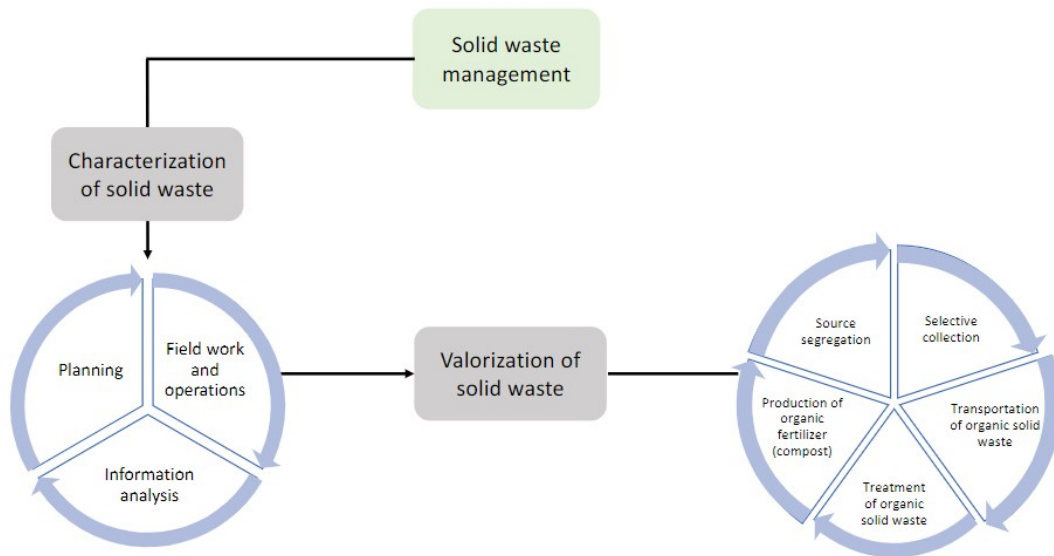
Solid waste management

Characterization of solid waste

Planning

Field work and operations

Information analysis

Valorization of solid waste

Source segregation

Selective collection

Transportation of organic solid waste

Treatment of organic solid waste

Production of organic fertilizer (compost)